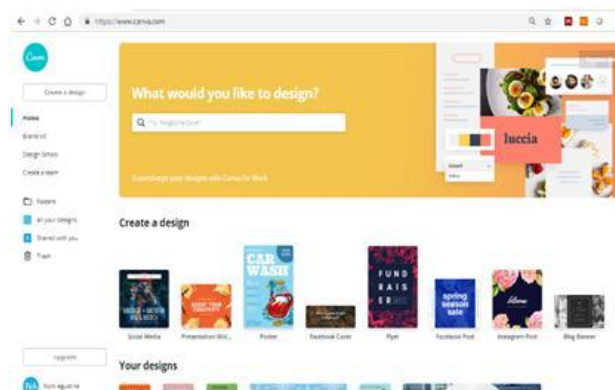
https://www.canva.com

Canva

Create a design

Home
Brand Kit
Design School
Create a team

Folders
All your designs
Shared with you
Trash

What would you like to design?

Try "Magazine Cover"

Supercharge your designs with Canva for Work

luccia

Create a design

CAR WASH

FUND RAIS ER

spring season sale

Social Media
Presentation (16:9)
Poster
Facebook Cover
Flyer
Facebook Post
Instagram Post
Blog Banner

Upgrade

NA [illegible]

Your designs